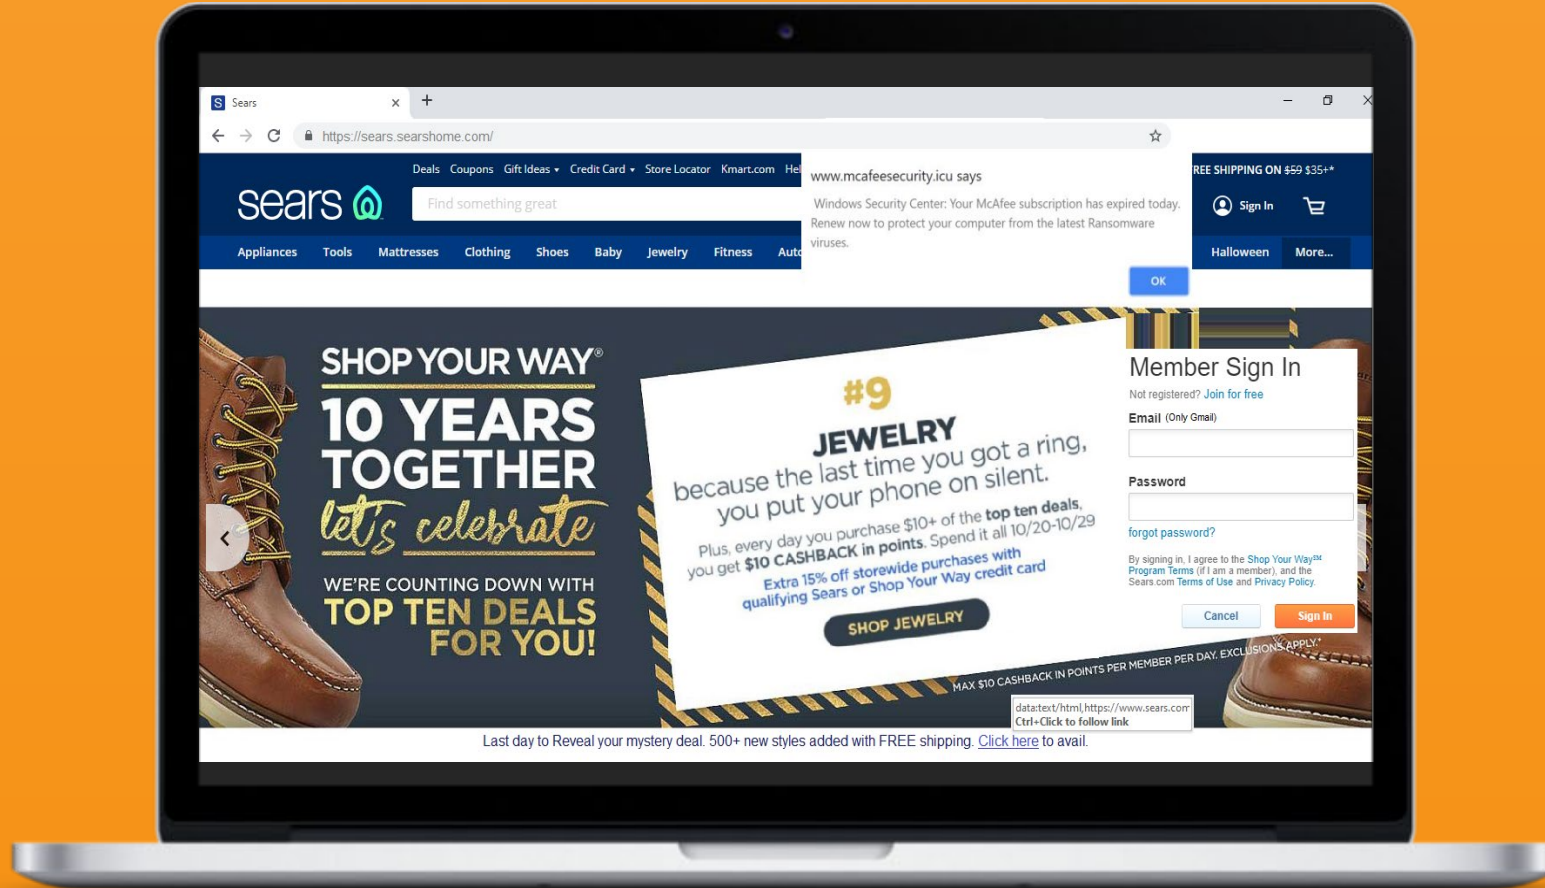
Sears

https://sears.searshome.com/

Deals Coupons Gift Ideas ▾ Credit Card ▾ Store Locator Kmart.com He

REE SHIPPING ON $59 $35+*

sears

Find something great

Sign In

Appliances Tools Mattresses Clothing Shoes Baby Jewelry Fitness Aut

Halloween More...

www.mcafeesecurity.icu says

Windows Security Center: Your McAfee subscription has expired today. Renew now to protect your computer from the latest Ransomware viruses.

OK

SHOP YOUR WAY®
10 YEARS TOGETHER
let's celebrate
WE'RE COUNTING DOWN WITH
TOP TEN DEALS FOR YOU!

#9
JEWELRY
because the last time you got a ring, you put your phone on silent.
Plus, every day you purchase $10+ of the top ten deals, you get $10 CASHBACK in points. Spend it all 10/20-10/29
Extra 15% off storewide purchases with qualifying Sears or Shop Your Way credit card
SHOP JEWELRY

MAX $10 CASHBACK IN POINTS PER MEMBER PER DAY. EXCLUSIONS APPLY.*

Member Sign In
Not registered? Join for free
Email (Only Gmail)
Password
forgot password?
By signing in, I agree to the Shop Your Way℠ Program Terms (if I am a member), and the Sears.com Terms of Use and Privacy Policy.
Cancel
Sign In

data:text/html,https://www.sears.com
Ctrl+Click to follow link

Last day to Reveal your mystery deal. 500+ new styles added with FREE shipping. Click here to avail.